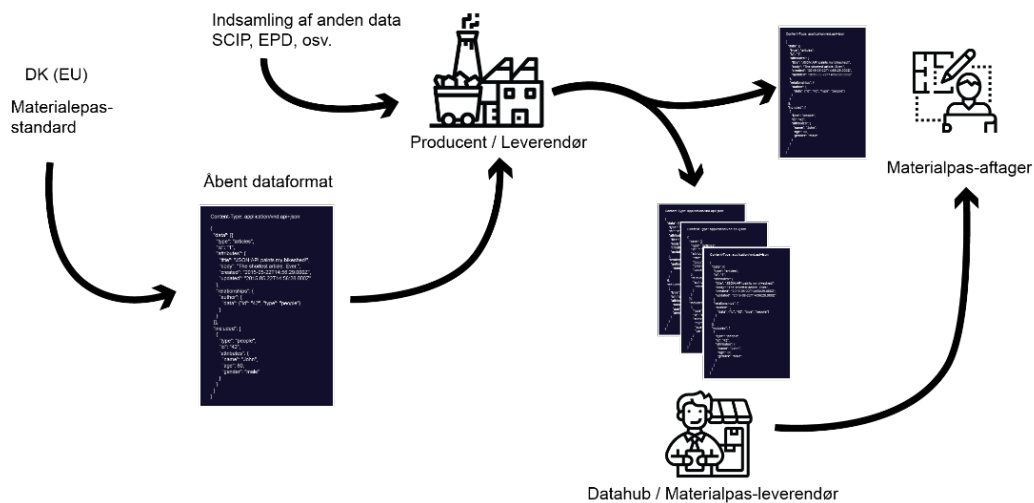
Indsamling af anden data
SCIP, EPD, osv.

DK (EU)

Materialepas-standard

Producent / Leverendør

Materialpas-aftager

Åbent dataformat

Content-Type: application/vnd.api+json

{
"data": [{
"type": "articles",
"id": "1",
"attributes": {
"title": "JSON:API paints my bikeshed!",
"body": "The shortest article. Ever.",
"created": "2015-05-22T14:56:29.000Z",
"updated": "2015-05-22T14:56:28.000Z"
},
"relationships": {
"author": {
"data": {"id": "42", "type": "people"}
}
}
}],
"included": [
{
"type": "people",
"id": "42",
"attributes": {
"name": "John",
"age": 80,
"gender": "male"
}
}
]
}

Datahub / Materialpas-leverendør